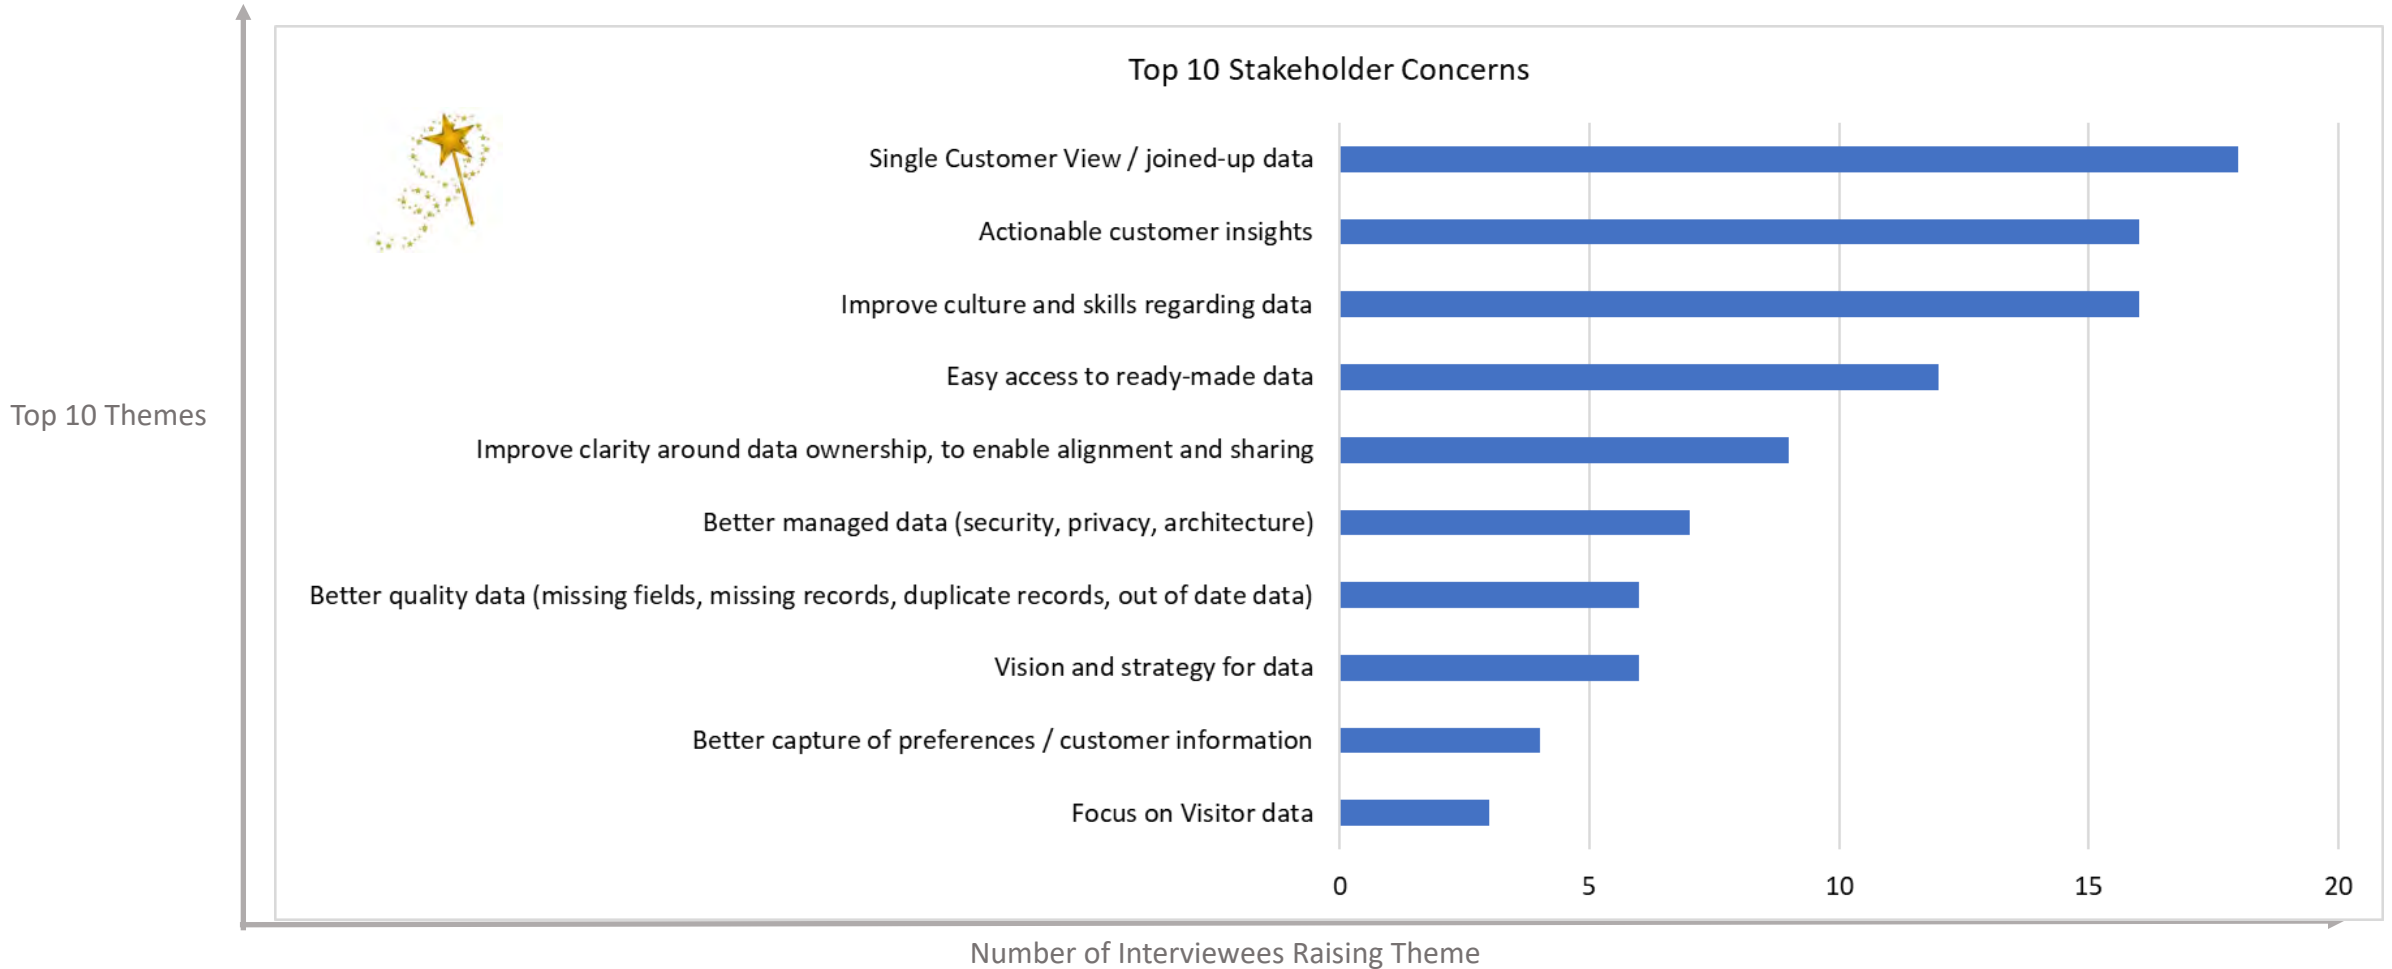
Top 10 Themes

Top 10 Stakeholder Concerns

Single Customer View / joined-up data
Actionable customer insights
Improve culture and skills regarding data
Easy access to ready-made data
Improve clarity around data ownership, to enable alignment and sharing
Better managed data (security, privacy, architecture)
Better quality data (missing fields, missing records, duplicate records, out of date data)
Vision and strategy for data
Better capture of preferences / customer information
Focus on Visitor data

0 5 10 15 20

Number of Interviewees Raising Theme